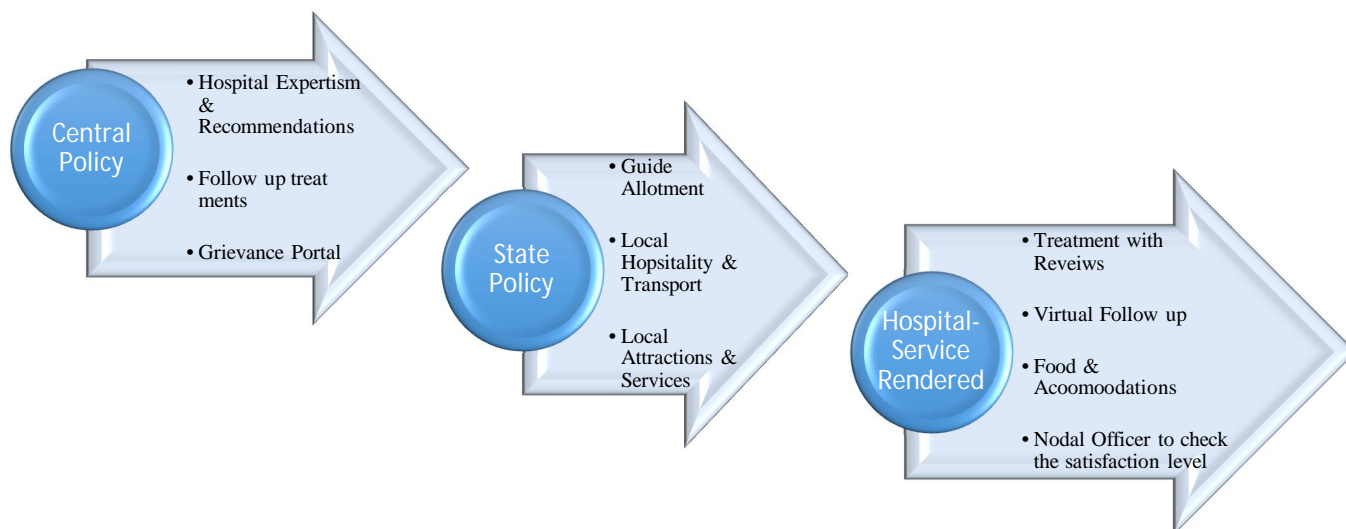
Central Policy

• Hospital Expertism & Recommendations

• Follow up treat ments

• Grievance Portal

State Policy

• Guide Allotment

• Local Hopsitality & Transport

• Local Attractions & Services

Hospital-Service Rendered

• Treatment with Reveiws

• Virtual Follow up

• Food & Acoomoodations

• Nodal Officer to check the satisfaction level